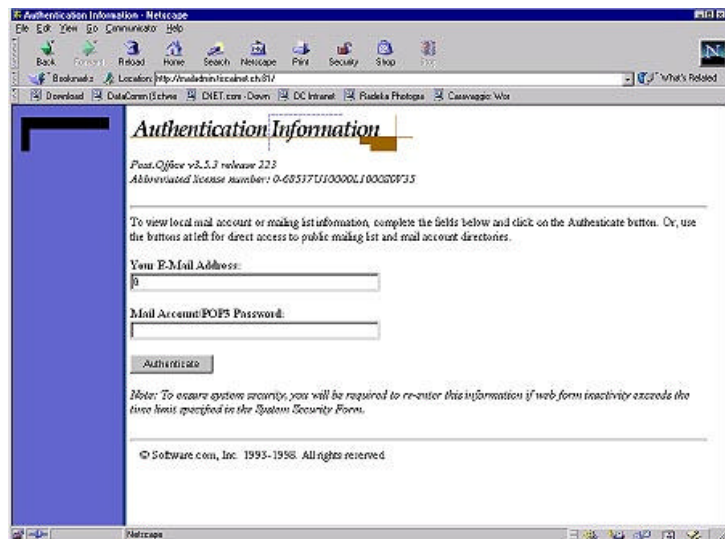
Authentication Information - Netscape

File Edit View Go Communicator Help

Back Forward Reload Home Search Netscape Print Security Shop Stop

Bookmarks Location: http://mailadmin.localnet.ch:81/ What's Related

Download DataComm (Schwe CNET.com - Down DC Intranet Radeka Photogra Caravaggio: Wor

Authentication Information

Post.Office v3.5.3 release 223
Abbreviated license number: 0-68517U10000L100080V35

To view local mail account or mailing list information, complete the fields below and click on the Authenticate button. Or, use the buttons at left for direct access to public mailing list and mail account directories.

Your E-Mail Address:

Mail Account/POP3 Password:

Authenticate

Note: To ensure system security, you will be required to re-enter this information if web form inactivity exceeds the time limit specified in the System Security Form.

© Software.com, Inc. 1993-1998. All rights reserved

Netscape